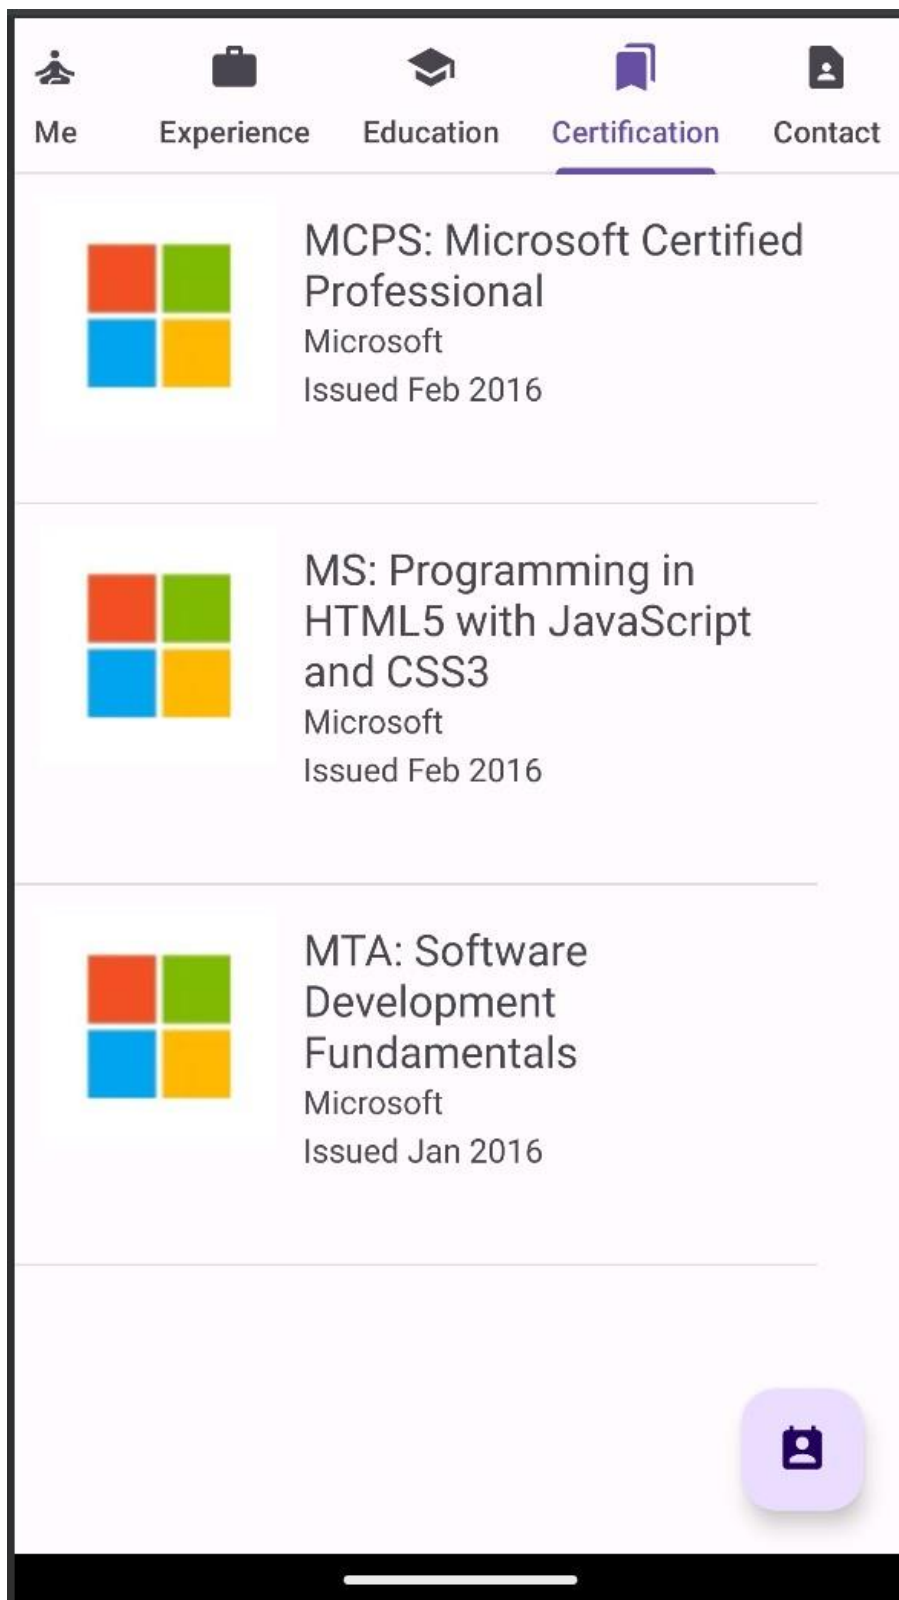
Me
Experience
Education
Certification
Contact

MCPS: Microsoft Certified Professional
Microsoft
Issued Feb 2016

MS: Programming in HTML5 with JavaScript and CSS3
Microsoft
Issued Feb 2016

MTA: Software Development Fundamentals
Microsoft
Issued Jan 2016